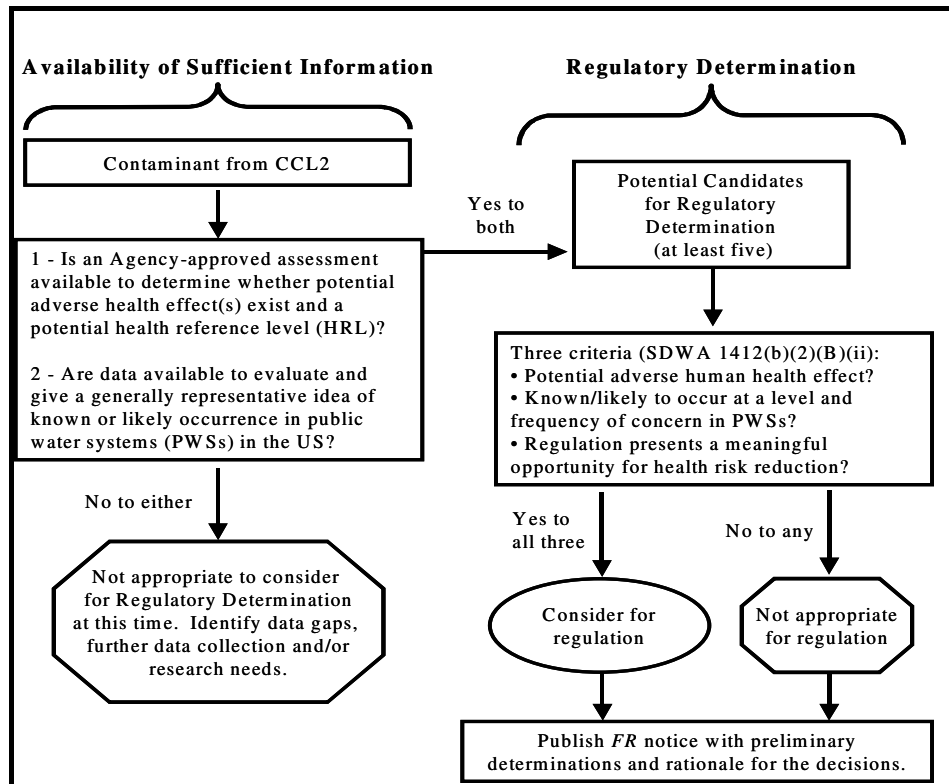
Availability of Sufficient Information

Regulatory Determination

Contaminant from CCL2

1 - Is an Agency-approved assessment available to determine whether potential adverse health effect(s) exist and a potential health reference level (HRL)?

2 - Are data available to evaluate and give a generally representative idea of known or likely occurrence in public water systems (PWSs) in the US?

Yes to both

Potential Candidates for Regulatory Determination (at least five)

Three criteria (SDWA 1412(b)(2)(B)(ii):
• Potential adverse human health effect?
• Known/likely to occur at a level and frequency of concern in PWSs?
• Regulation presents a meaningful opportunity for health risk reduction?

No to either

Not appropriate to consider for Regulatory Determination at this time. Identify data gaps, further data collection and/or research needs.

Yes to all three

No to any

Consider for regulation

Not appropriate for regulation

Publish FR notice with preliminary determinations and rationale for the decisions.